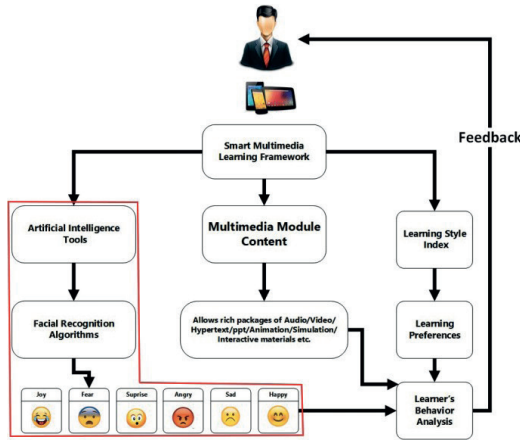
Feedback

Smart Multimedia Learning Framework

Artificial Intelligence Tools

Multimedia Module Content

Learning Style Index

Facial Recognition Algorithms

Allows rich packages of Audio/Video/ Hypertext/ppt/Animation/Simulation/ Interactive materials etc.

Learning Preferences

Joy

Fear

Suprise

Angry

Sad

Happy

Learner's Behavior Analysis